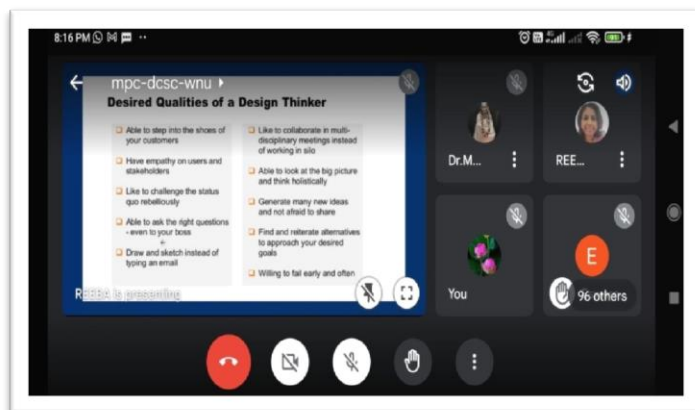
8:16 PM

mpc-dcsc-wnu

Desired Qualities of a Design Thinker

Able to step into the shoes of your customers

Have empathy on users and stakeholders

Like to challenge the status quo rebelliously

Able to ask the right questions - even to your boss

Draw and sketch instead of typing an email

Like to collaborate in multi-disciplinary meetings instead of working in silo

Able to look at the big picture and think holistically

Generate many new ideas and not afraid to share

Find and reiterate alternatives to approach your desired goals

Willing to fail early and often

REEBA is presenting

Dr.M...

REE...

You

E

96 others